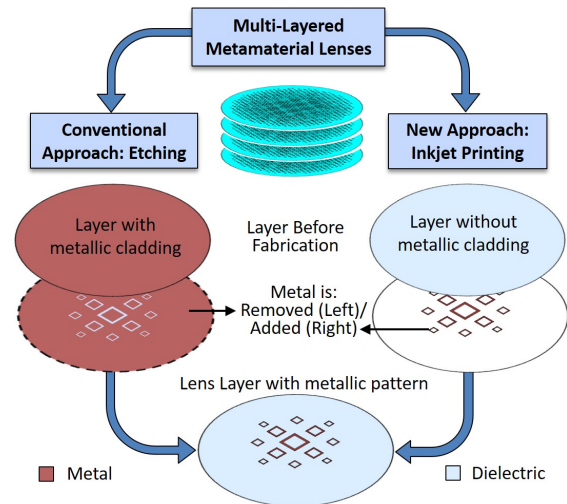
Multi-Layered Metamaterial Lenses

Conventional Approach: Etching

New Approach: Inkjet Printing

Layer with metallic cladding

Layer Before Fabrication

Layer without metallic cladding

Metal is: Removed (Left)/ Added (Right)

Lens Layer with metallic pattern

Metal

Dielectric